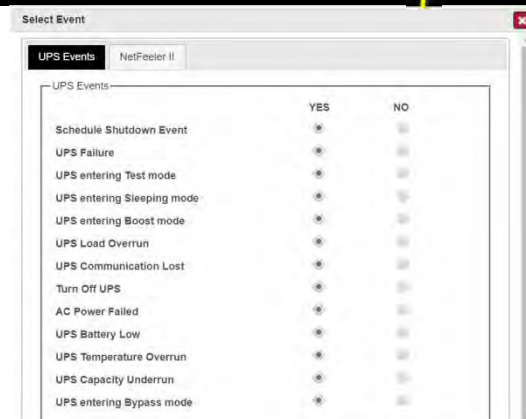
Select Event

UPS Events NetFeeler II

UPS Events

| | YES | NO |
|---|---|---|
| Schedule Shutdown Event | | |
| UPS Failure | | |
| UPS entering Test mode | | |
| UPS entering Sleeping mode | | |
| UPS entering Boost mode | | |
| UPS Load Overrun | | |
| UPS Communication Lost | | |
| Turn Off UPS | | |
| AC Power Failed | | |
| UPS Battery Low | | |
| UPS Temperature Overrun | | |
| UPS Capacity Underrun | | |
| UPS entering Bypass mode | | |